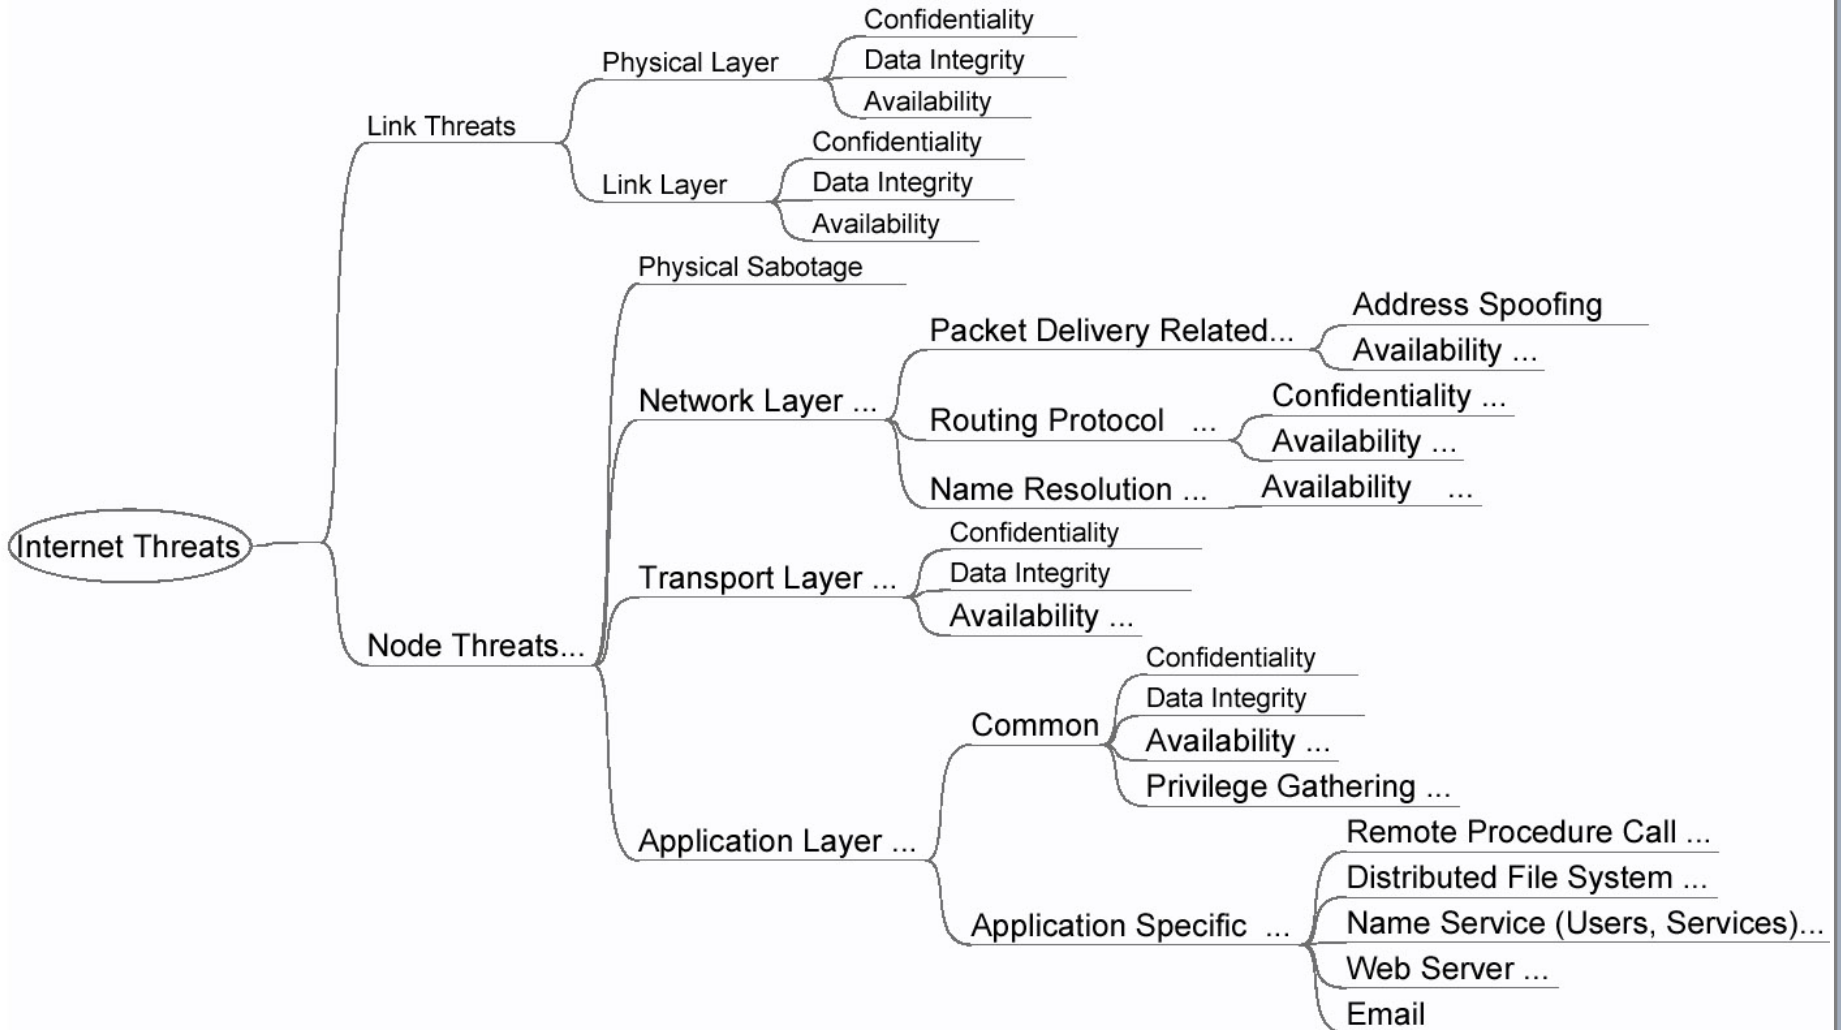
Internet Threats

Link Threats
Physical Layer
Confidentiality
Data Integrity
Availability
Link Layer
Confidentiality
Data Integrity
Availability

Node Threats...
Physical Sabotage
Network Layer ...
Packet Delivery Related...
Address Spoofing
Availability ...
Routing Protocol ...
Confidentiality ...
Availability ...
Name Resolution ...
Availability ...
Transport Layer ...
Confidentiality
Data Integrity
Availability ...
Application Layer ...
Common
Confidentiality
Data Integrity
Availability ...
Privilege Gathering ...
Application Specific ...
Remote Procedure Call ...
Distributed File System ...
Name Service (Users, Services)...
Web Server ...
Email